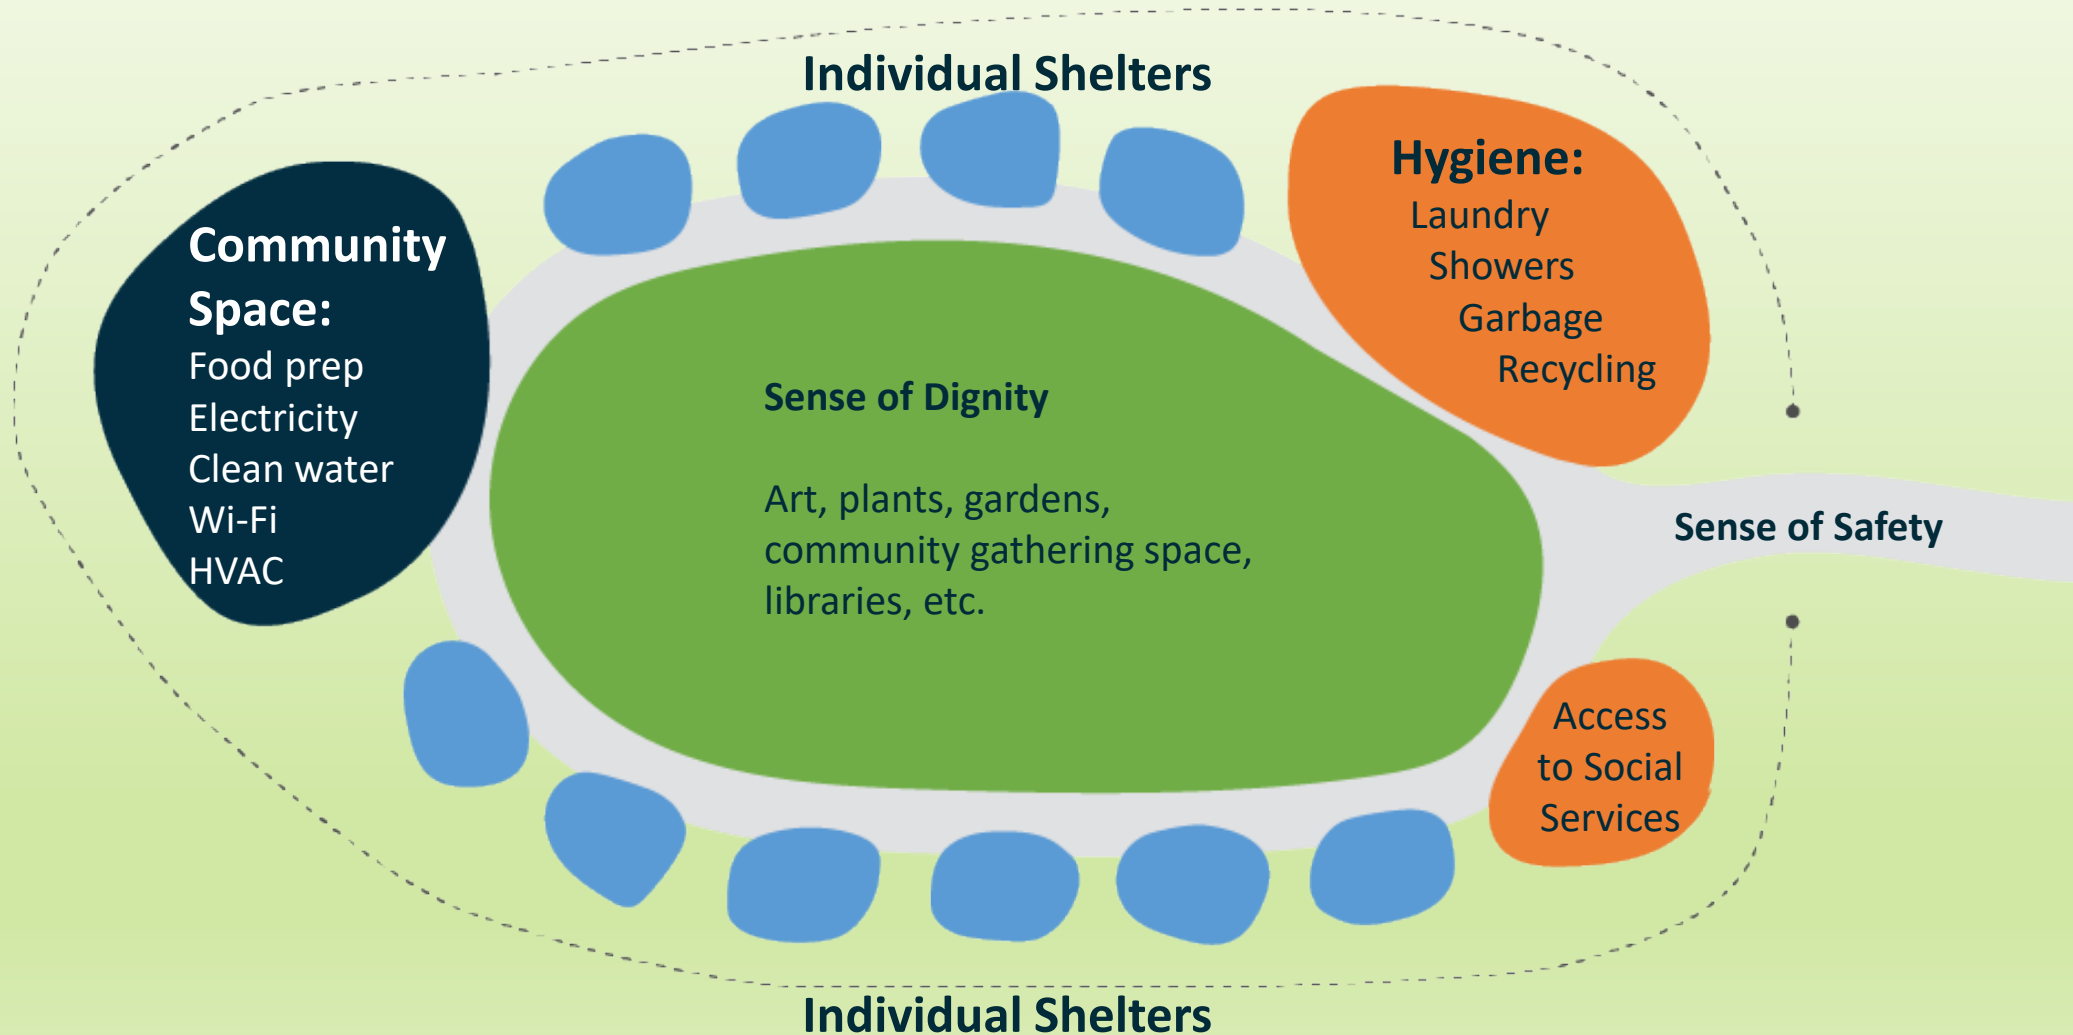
Individual Shelters

Community Space:
Food prep
Electricity
Clean water
Wi-Fi
HVAC

Sense of Dignity

Art, plants, gardens, community gathering space, libraries, etc.

Hygiene:
Laundry
Showers
Garbage
Recycling

Sense of Safety

Access to Social Services

Individual Shelters